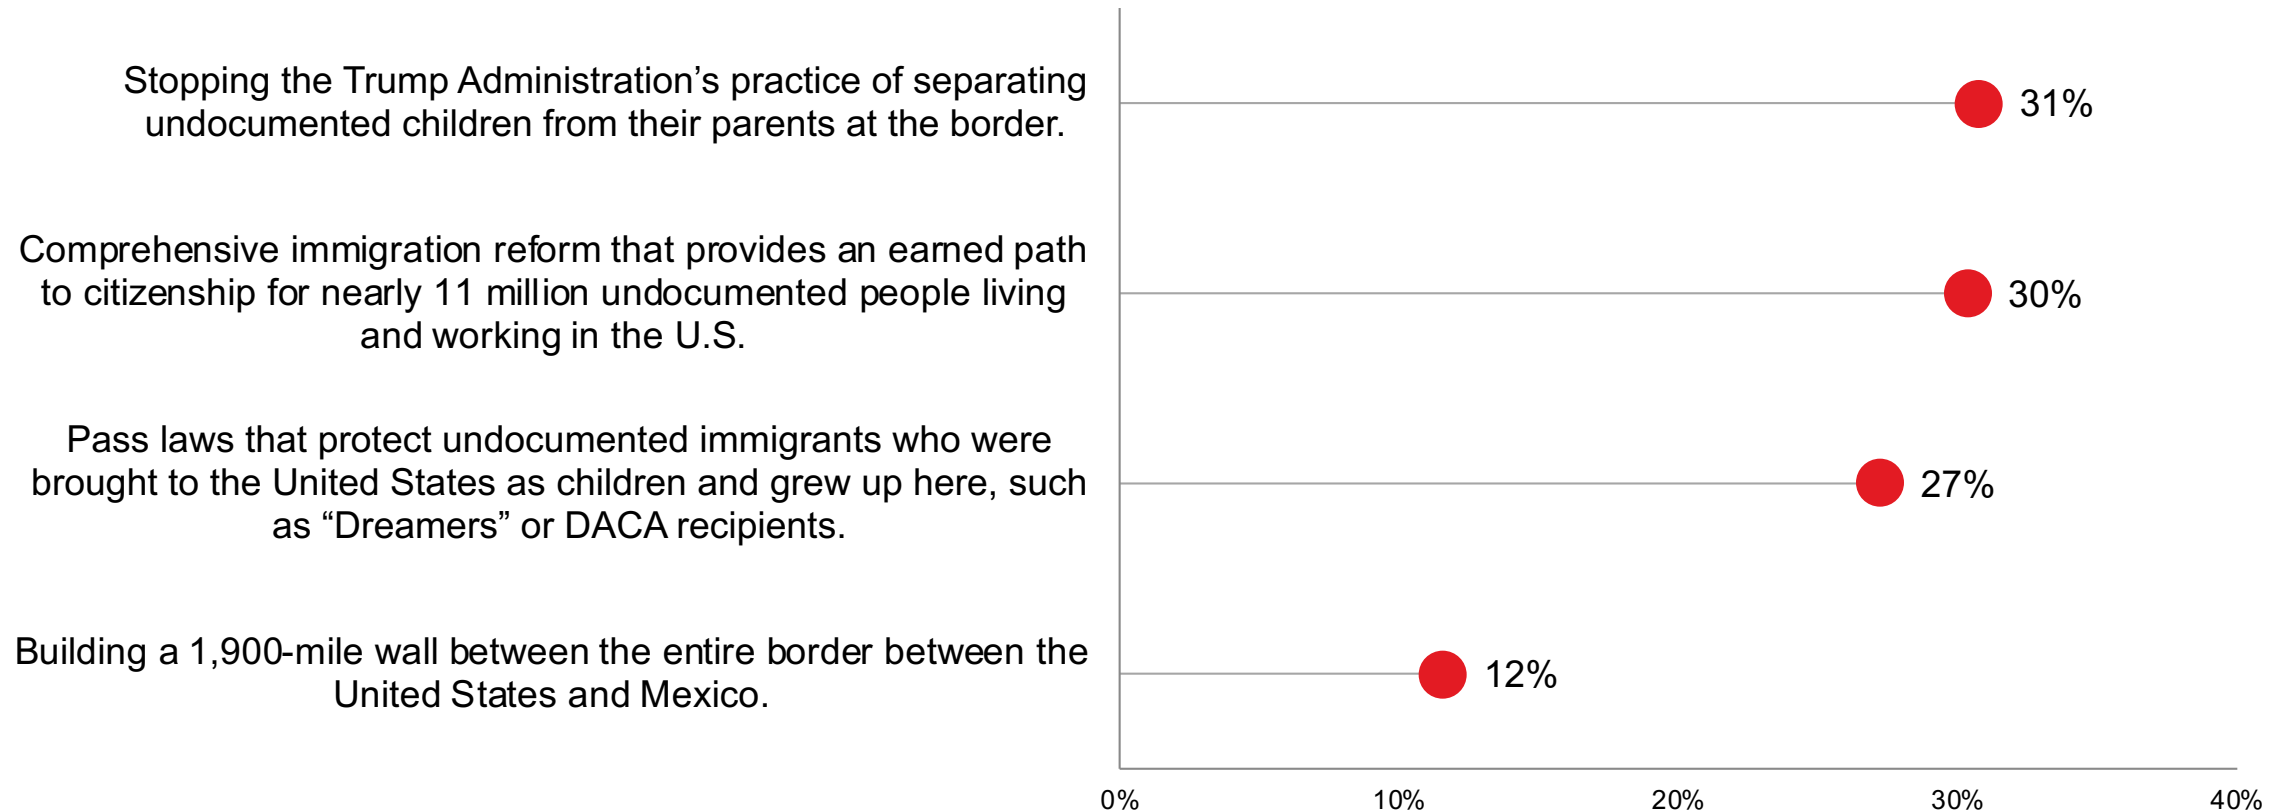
Stopping the Trump Administration’s practice of separating undocumented children from their parents at the border.

31%

Comprehensive immigration reform that provides an earned path to citizenship for nearly 11 million undocumented people living and working in the U.S.

30%

Pass laws that protect undocumented immigrants who were brought to the United States as children and grew up here, such as “Dreamers” or DACA recipients.

27%

Building a 1,900-mile wall between the entire border between the United States and Mexico.

12%

0%
10%
20%
30%
40%